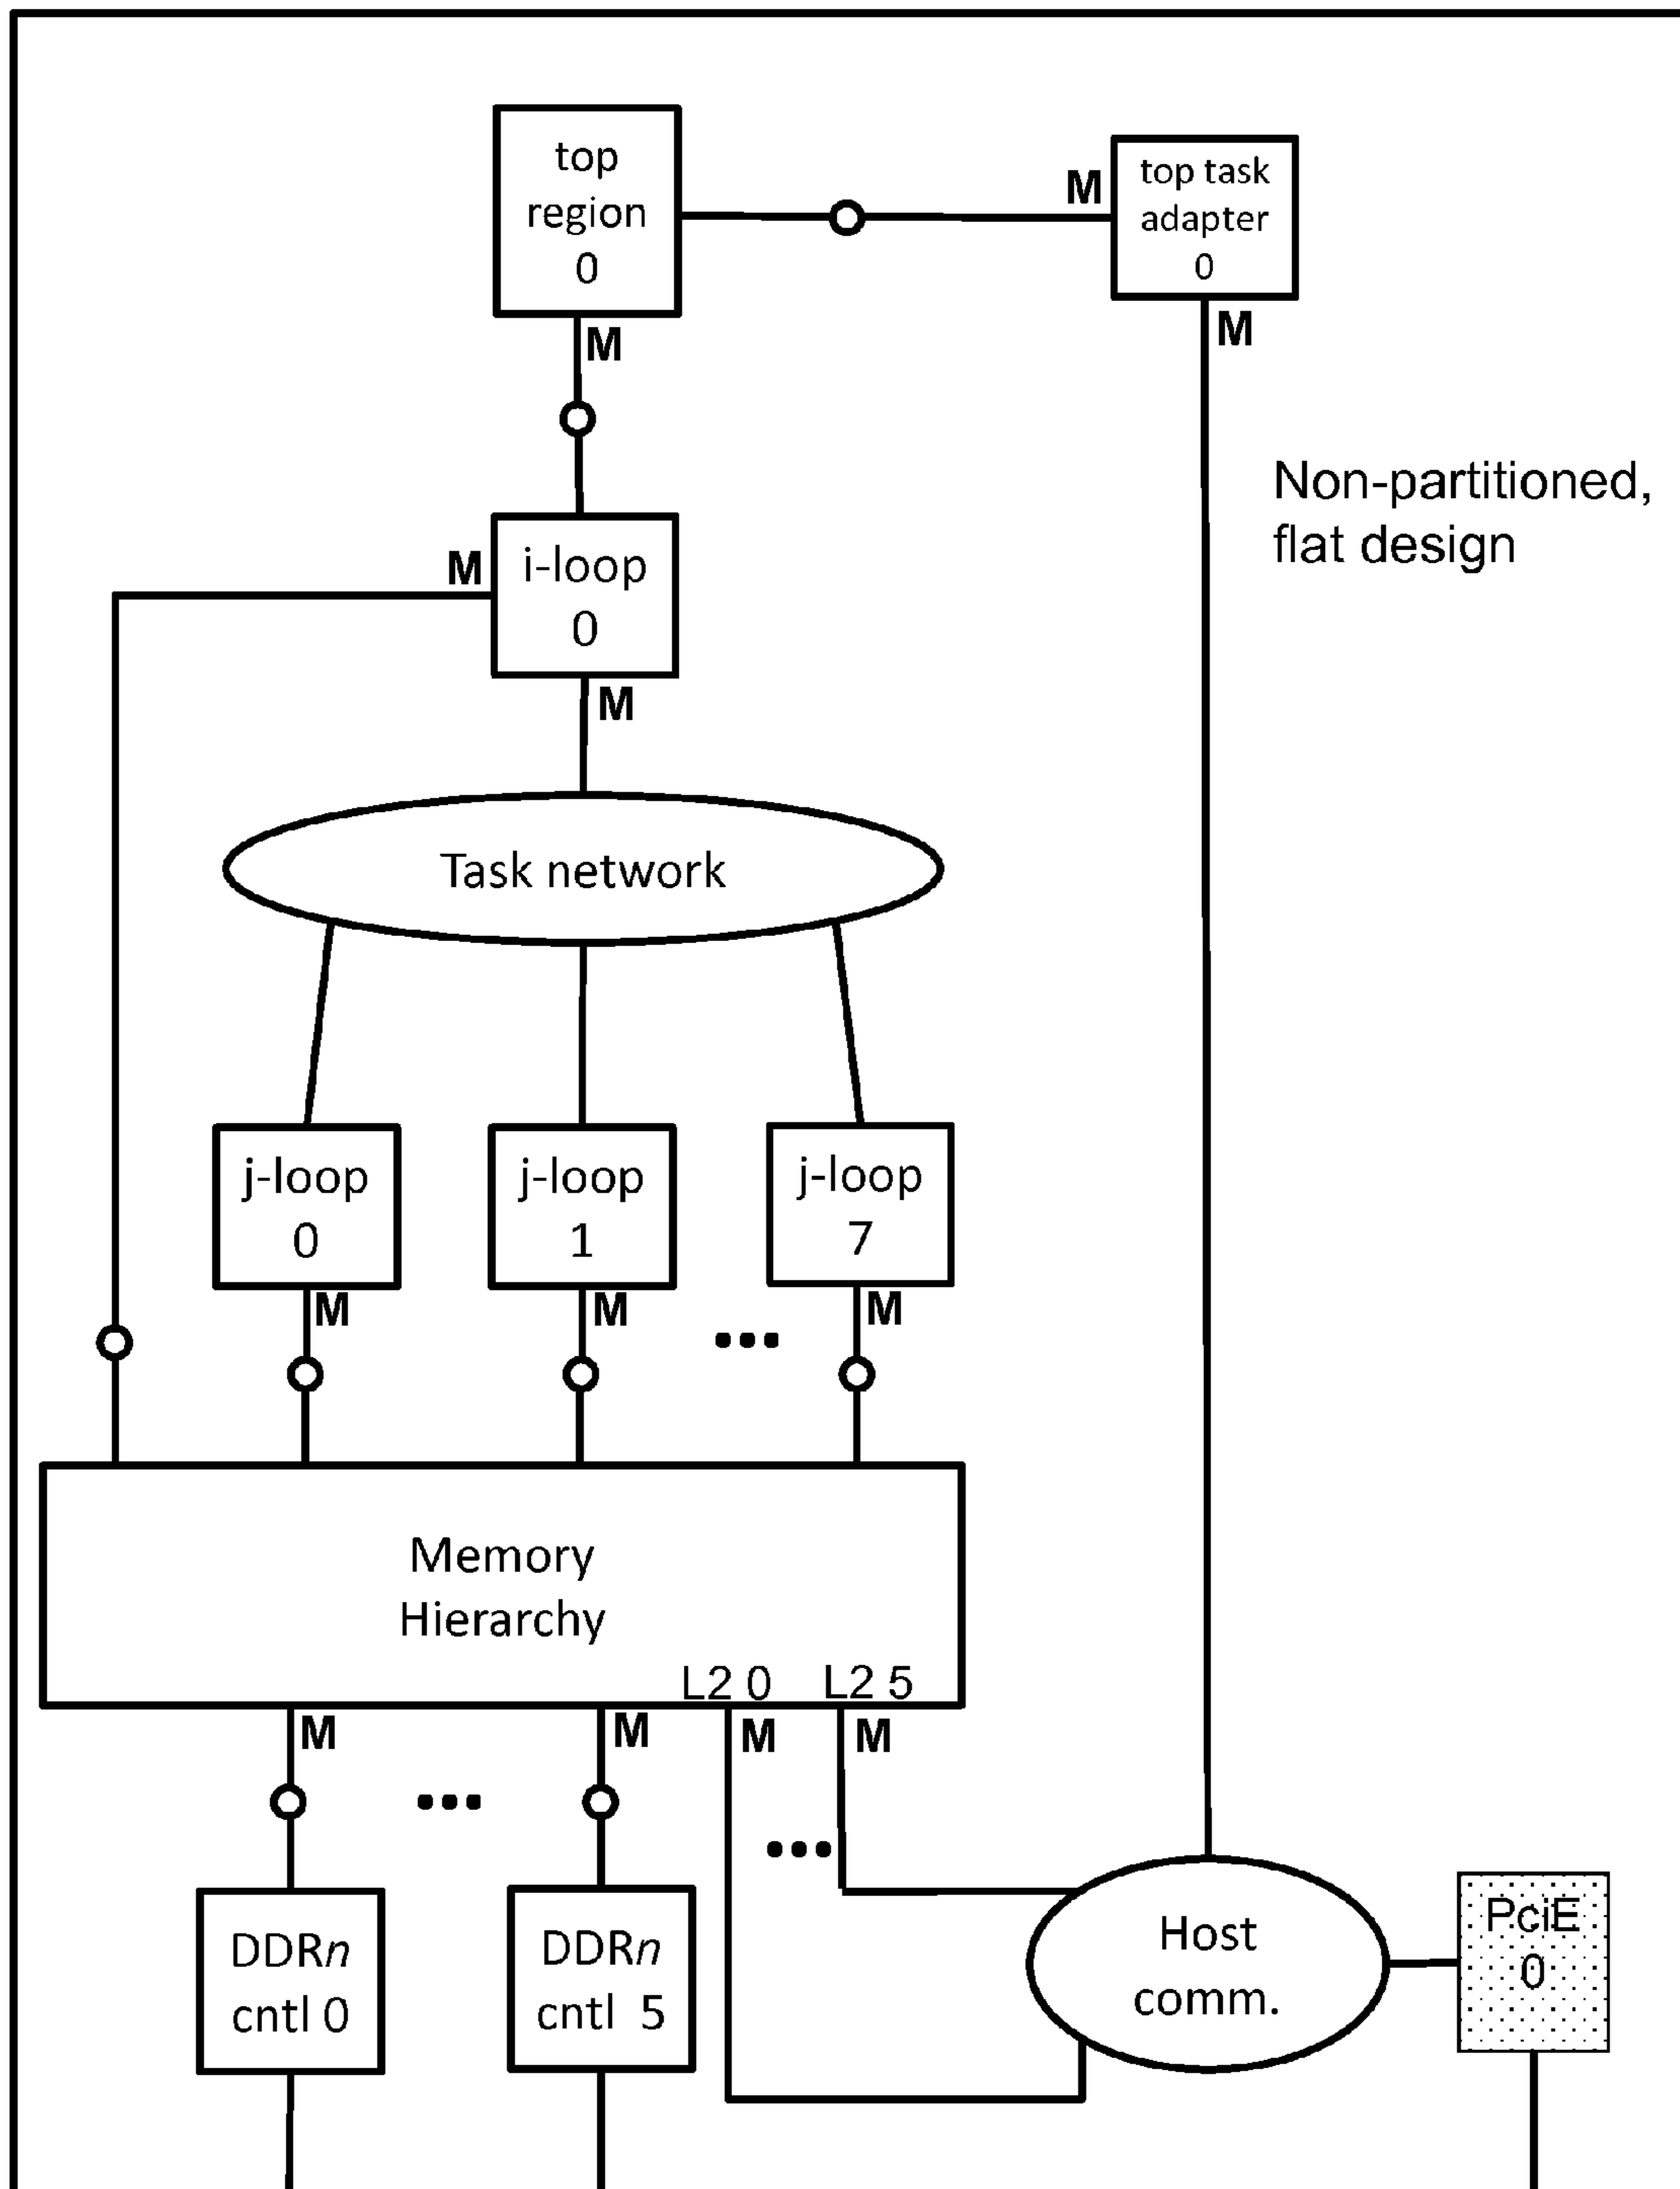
top region 0

M

top task adapter 0

M

M

Non-partitioned, flat design

M

i-loop 0

M

Task network

j-loop 0

j-loop 1

j-loop 7

M

M

M

...

Memory Hierarchy

L2 0

L2 5

M

M

M

M

...

...

DDR$n$ cntl 0

DDR$n$ cntl 5

Host comm.

PciE 0